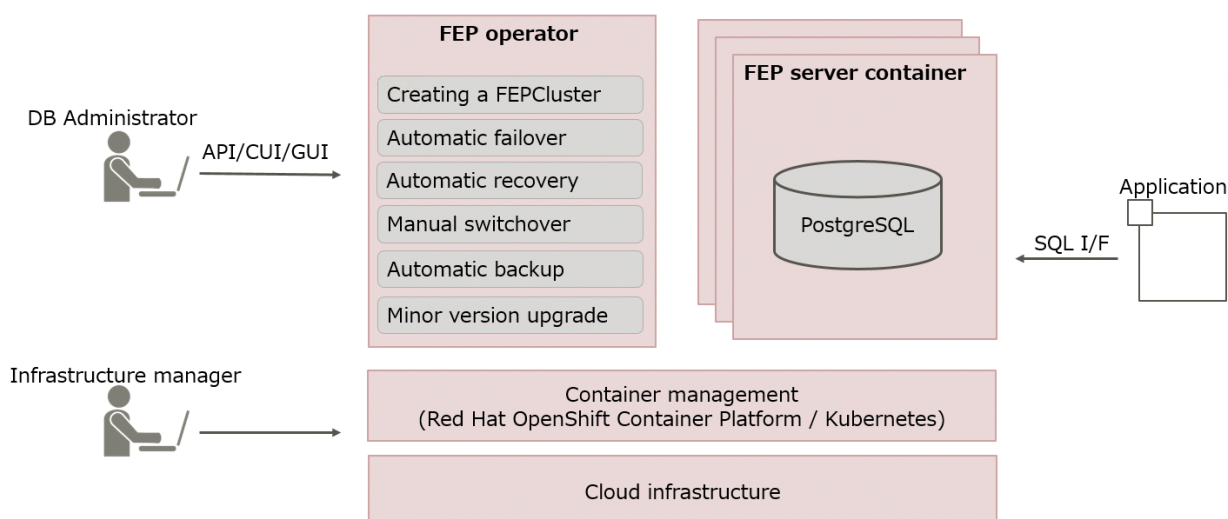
DB Administrator

API/CUI/GUI

FEP operator

Creating a FEPCluster

Automatic failover

Automatic recovery

Manual switchover

Automatic backup

Minor version upgrade

FEP server container

PostgreSQL

Application

SQL I/F

Infrastructure manager

Container management
(Red Hat OpenShift Container Platform / Kubernetes)

Cloud infrastructure